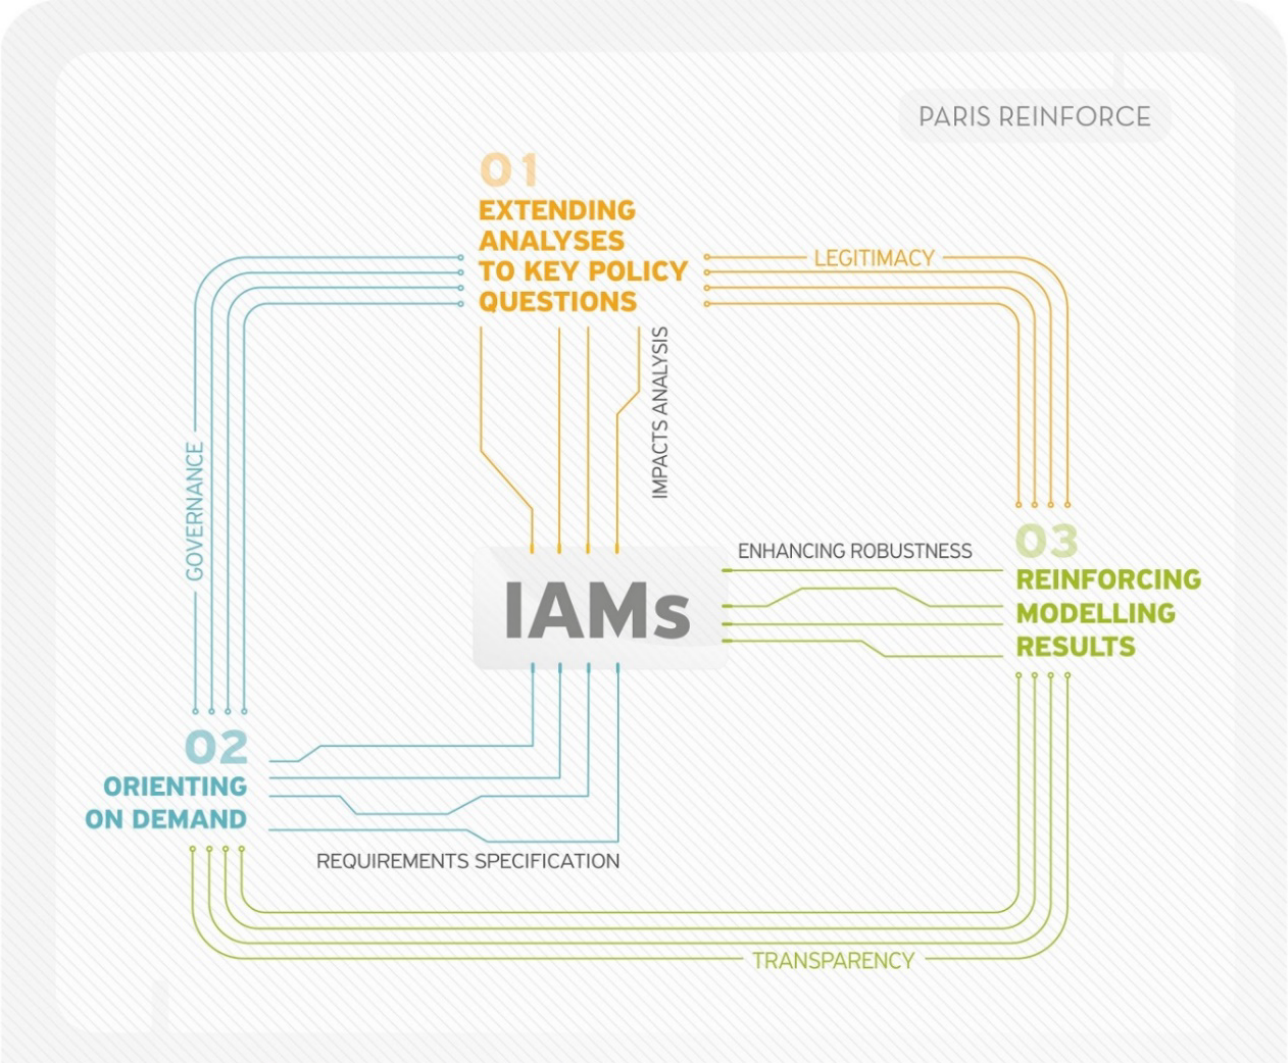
PARIS REINFORCE

01
EXTENDING ANALYSES TO KEY POLICY QUESTIONS

LEGITIMACY

IMPACTS ANALYSIS

GOVERNANCE

IAMs

ENHANCING ROBUSTNESS

03
REINFORCING MODELLING RESULTS

02
ORIENTING ON DEMAND

REQUIREMENTS SPECIFICATION

TRANSPARENCY